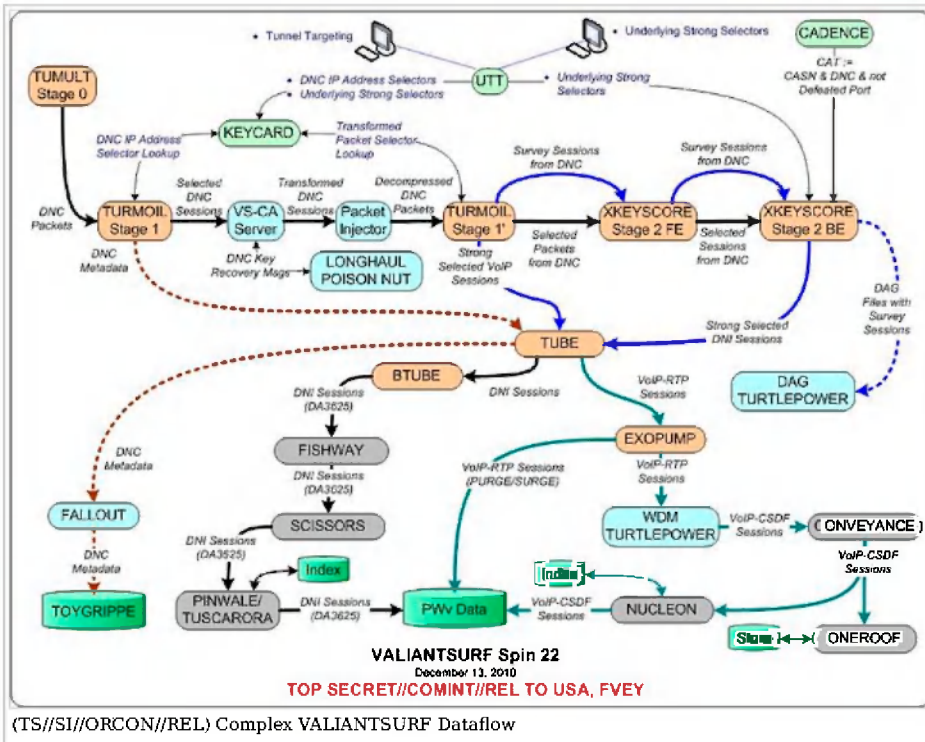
Tunnel Targeting

Underlying Strong Selectors

CADENCE

TUMULT Stage 0

UTT

DNC IP Address Selectors
Underlying Strong Selectors

Underlying Strong Selectors

CAT := CASN & DNC & not Defeated Port

KEYCARD

DNC IP Address Selector Lookup

Transformed Packet Selector Lookup

Survey Sessions from DNC

Survey Sessions from DNC

DNC Packets

TURMOIL Stage 1

Selected DNC Sessions

VS-CA Server

Transformed DNC Sessions

Packet Injector

Decompressed DNC Packets

TURMOIL Stage 1'

XKEYSCORE Stage 2 FE

XKEYSCORE Stage 2 BE

DNC Metadata

DNC Key Recovery Msgs

LONGHAUL POISON NUT

Strong Selected VoIP Sessions

Selected Packets from DNC

Selected Sessions from DNC

DAG Files with Survey Sessions

Strong Selected DNI Sessions

TUBE

BTUBE

DNI Sessions

VoIP-RTP Sessions

DAG TURTLEPOWER

DNI Sessions (DA3625)

FISHWAY

DNC Metadata

EXOPUMP

DNI Sessions (DA3625)

VoIP-RTP Sessions (PURGE/SURGE)

VoIP-RTP Sessions

FALLOUT

SCISSORS

WDM TURTLEPOWER

VoIP-CSDF Sessions

CONVEYANCE

DNI Sessions (DA3625)

Index

VoIP-CSDF Sessions

DNC Metadata

Index

TOYGRIPPE

PINWALE/ TUSCARORA

DNI Sessions (DA3625)

PWv Data

VoIP-CSDF Sessions

NUCLEON

Store

ONEROOF

VALIANTSURF Spin 22
December 13, 2010
TOP SECRET//COMINT//REL TO USA, FVEY

(TS//SI//ORCON//REL) Complex VALIANTSURF Dataflow